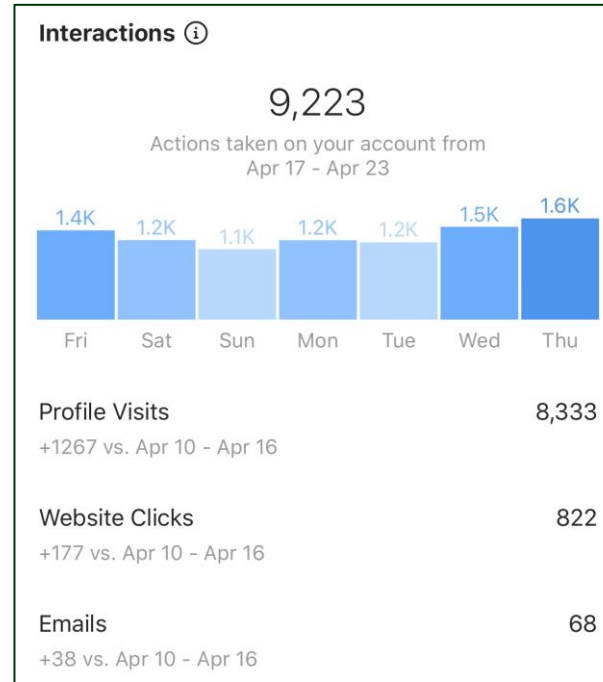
Interactions ⓘ

9,223

Actions taken on your account from Apr 17 - Apr 23

1.4K 1.2K 1.1K 1.2K 1.2K 1.5K 1.6K

Fri Sat Sun Mon Tue Wed Thu

Profile Visits 8,333
+1267 vs. Apr 10 - Apr 16

Website Clicks 822
+177 vs. Apr 10 - Apr 16

Emails 68
+38 vs. Apr 10 - Apr 16